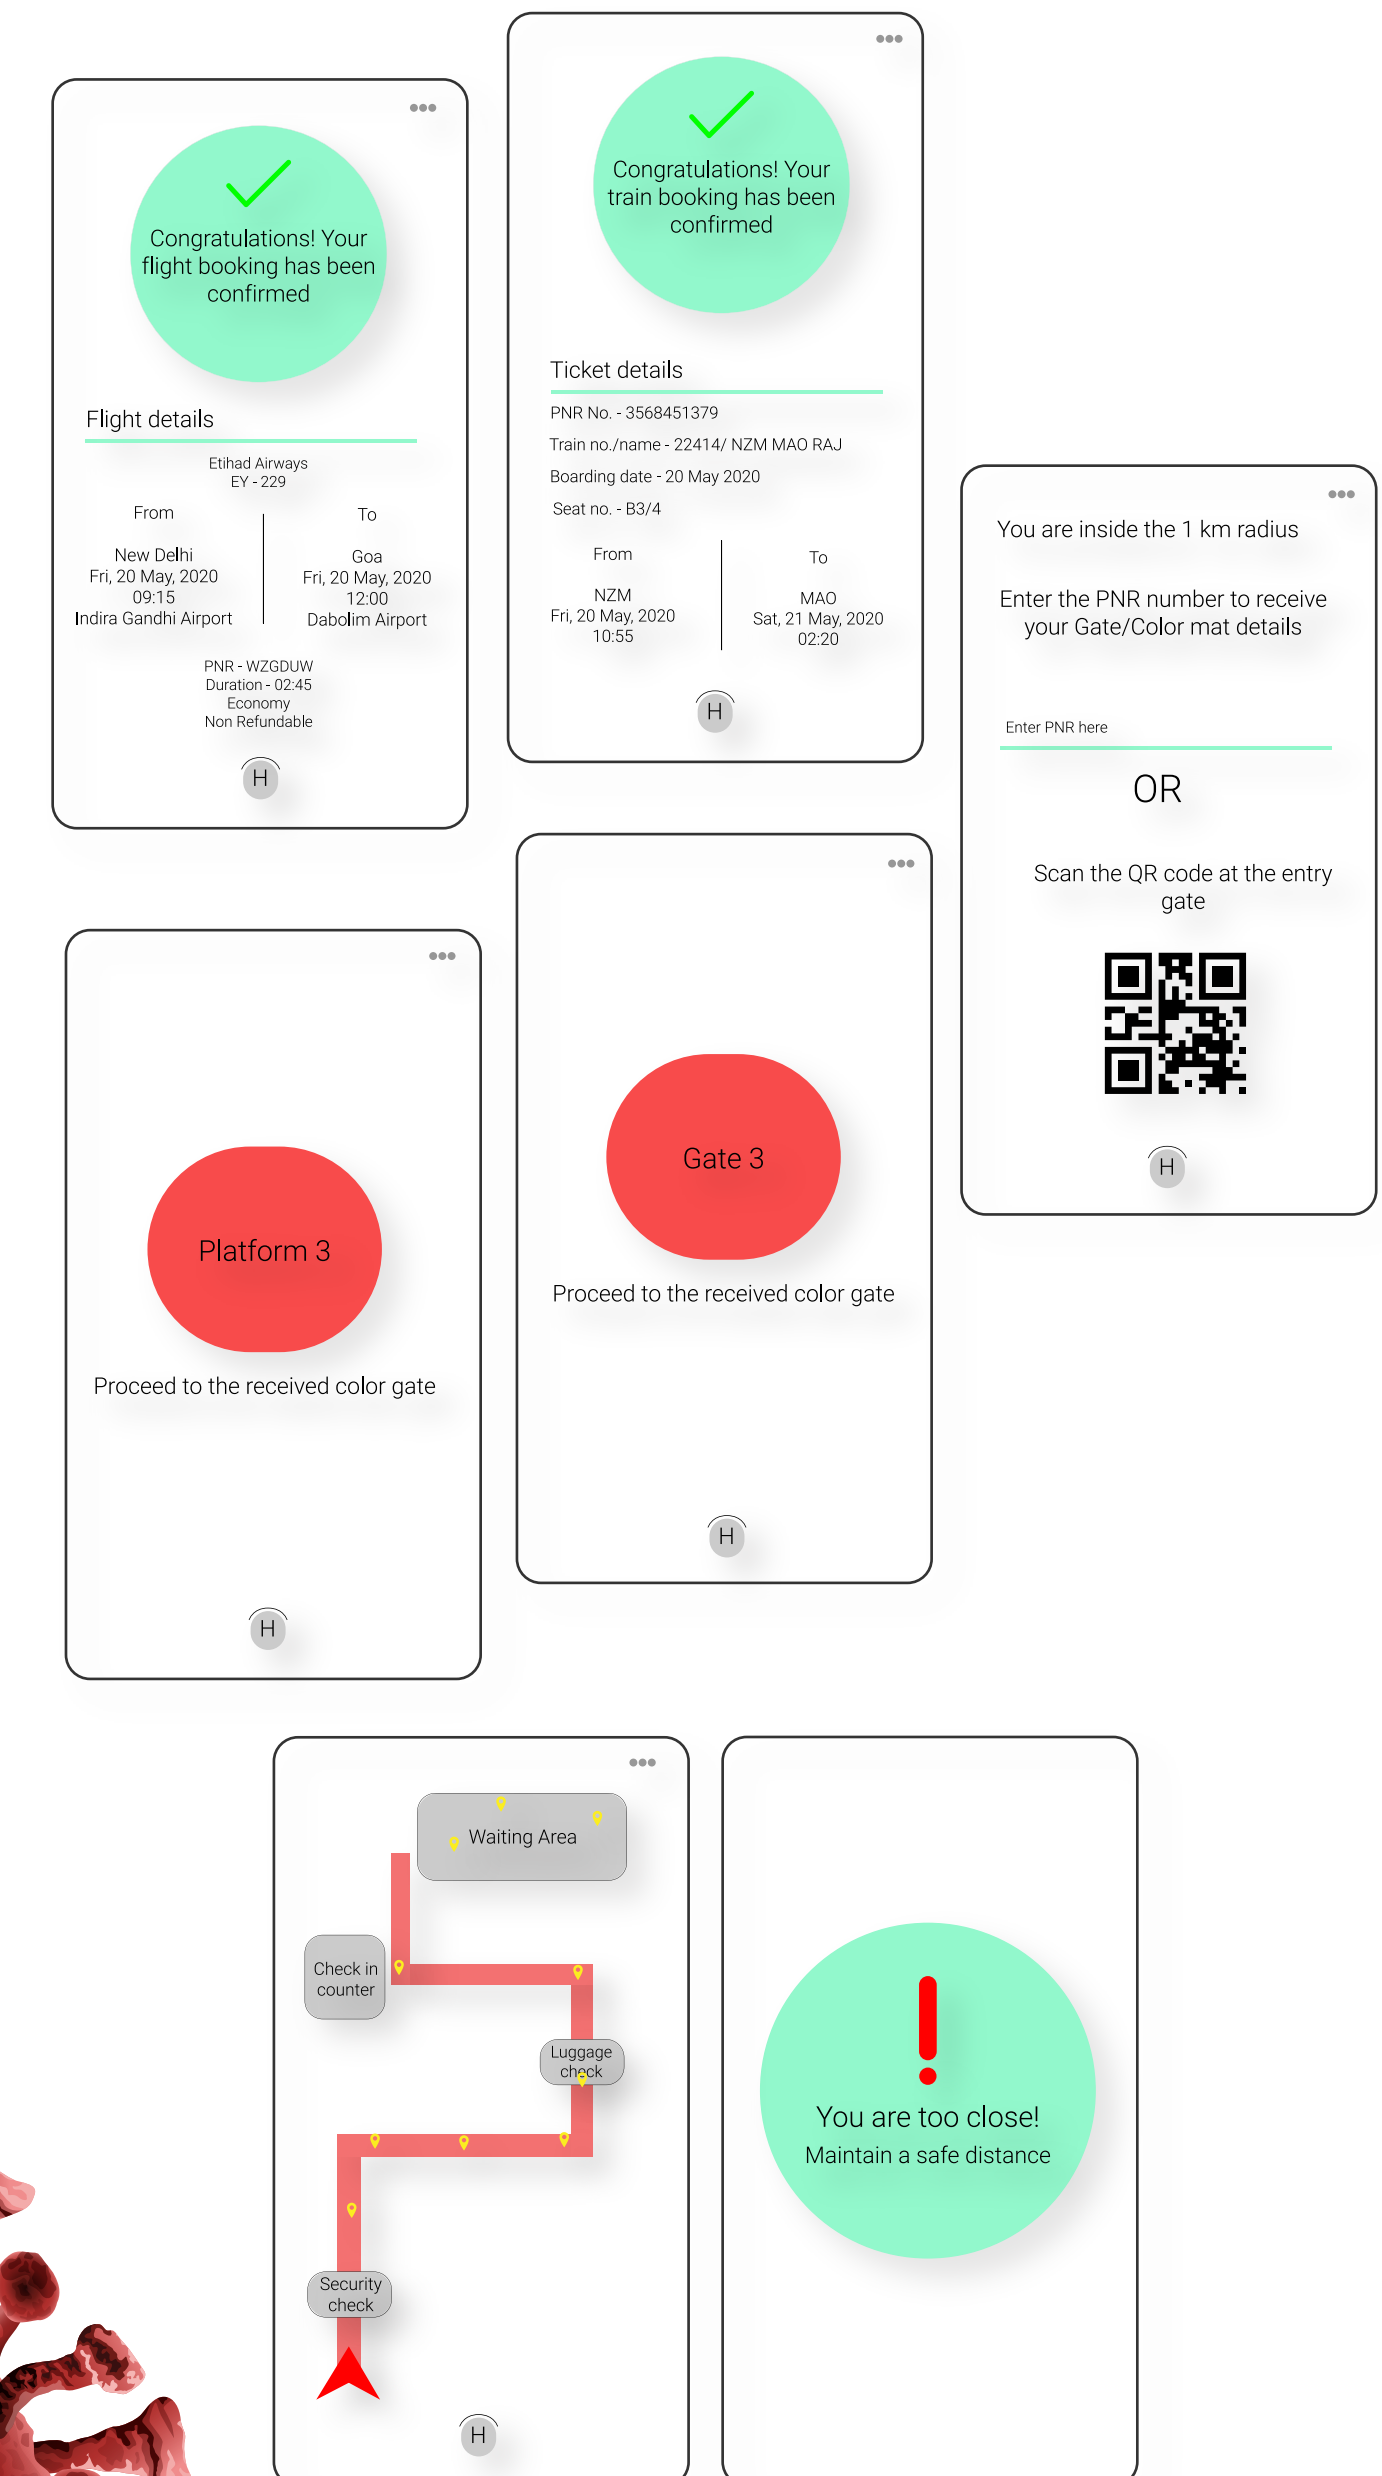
Congratulations! Your flight booking has been confirmed

Flight details

Etihad Airways
EY - 229

From

New Delhi
Fri, 20 May, 2020
09:15
Indira Gandhi Airport

To

Goa
Fri, 20 May, 2020
12:00
Dabolim Airport

PNR - WZGDUW
Duration - 02:45
Economy
Non Refundable

H

Congratulations! Your train booking has been confirmed

Ticket details

PNR No. - 3568451379
Train no./name - 22414/ NZM MAO RAJ
Boarding date - 20 May 2020
Seat no. - B3/4

From

NZM
Fri, 20 May, 2020
10:55

To

MAO
Sat, 21 May, 2020
02:20

H

You are inside the 1 km radius

Enter the PNR number to receive your Gate/Color mat details

Enter PNR here

OR

Scan the QR code at the entry gate

H

Platform 3

Proceed to the received color gate

H

Gate 3

Proceed to the received color gate

H

Waiting Area

Check in counter

Luggage check

Security check

H

You are too close!
Maintain a safe distance